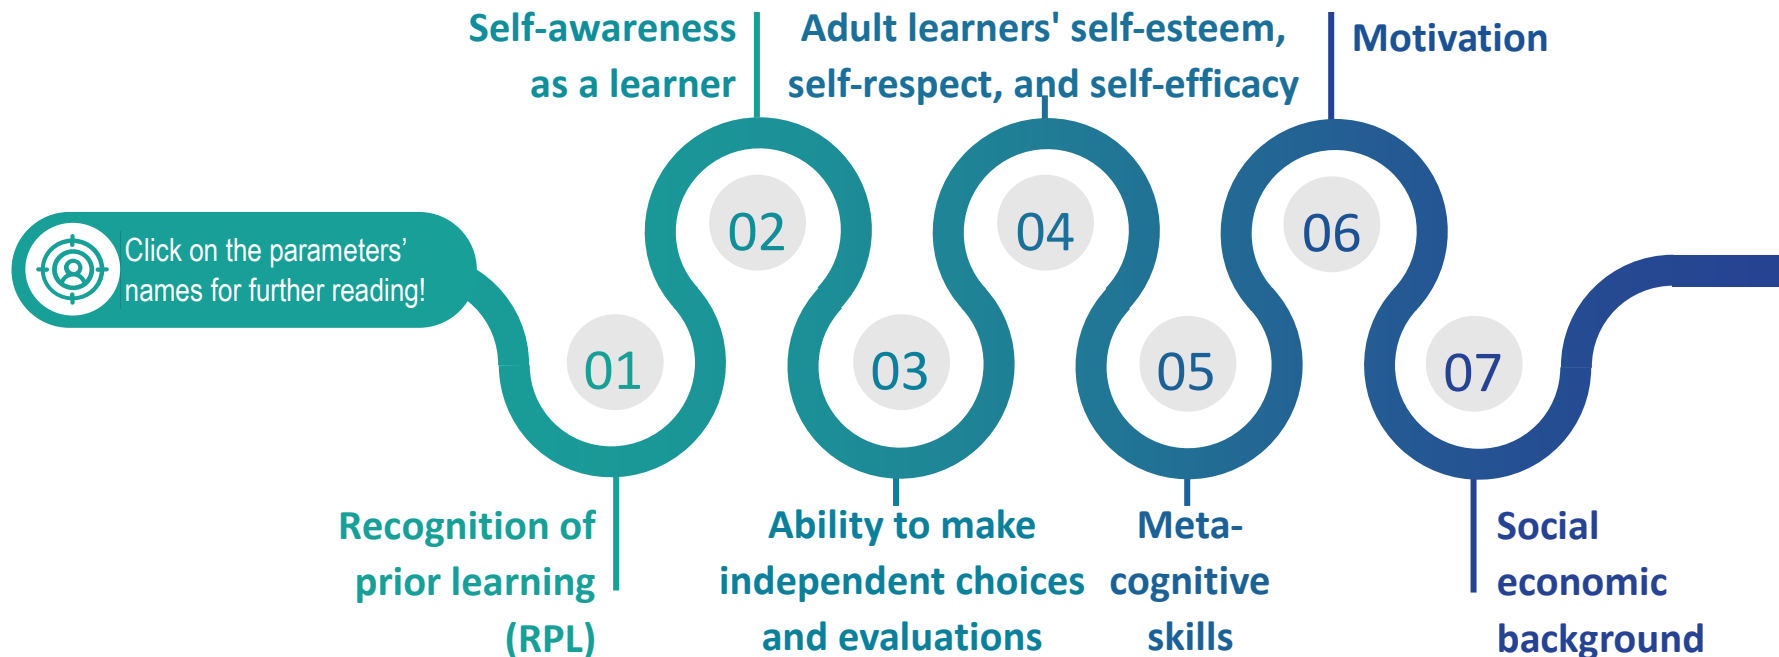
Click on the parameters' names for further reading!

01

Recognition of prior learning (RPL)

02

Self-awareness as a learner

03

Ability to make independent choices and evaluations

04

Adult learners' self-esteem, self-respect, and self-efficacy

05

Meta-cognitive skills

06

Motivation

07

Social economic background